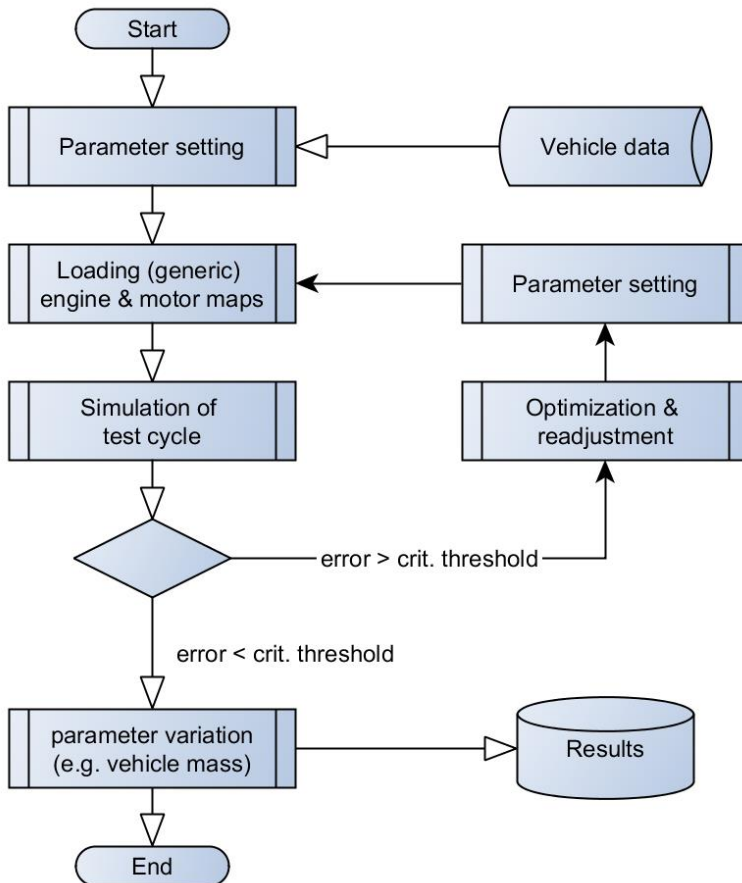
Start

Parameter setting

Vehicle data

Loading (generic) engine & motor maps

Parameter setting

Simulation of test cycle

Optimization & readjustment

error > crit. threshold

error < crit. threshold

parameter variation (e.g. vehicle mass)

Results

End